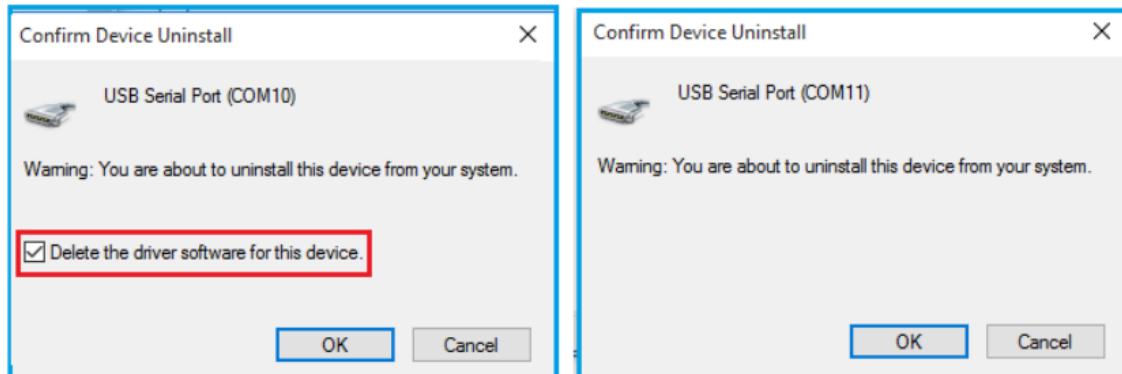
Confirm Device Uninstall

USB Serial Port (COM10)

Warning: You are about to uninstall this device from your system.

Delete the driver software for this device.

OK Cancel

Confirm Device Uninstall

USB Serial Port (COM11)

Warning: You are about to uninstall this device from your system.

OK Cancel